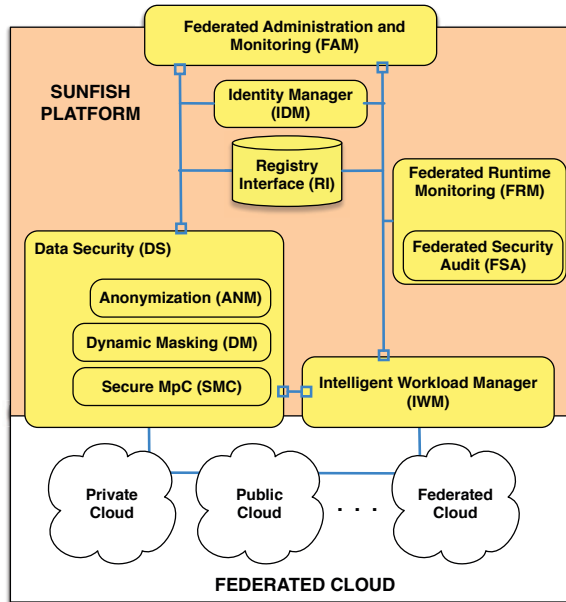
Federated Administration and Monitoring (FAM)

SUNFISH PLATFORM

Identity Manager (IDM)

Registry Interface (RI)

Federated Runtime Monitoring (FRM)

Federated Security Audit (FSA)

Data Security (DS)

Anonymization (ANM)

Dynamic Masking (DM)

Secure MpC (SMC)

Intelligent Workload Manager (IWM)

Private Cloud

Public Cloud

. . .

Federated Cloud

FEDERATED CLOUD